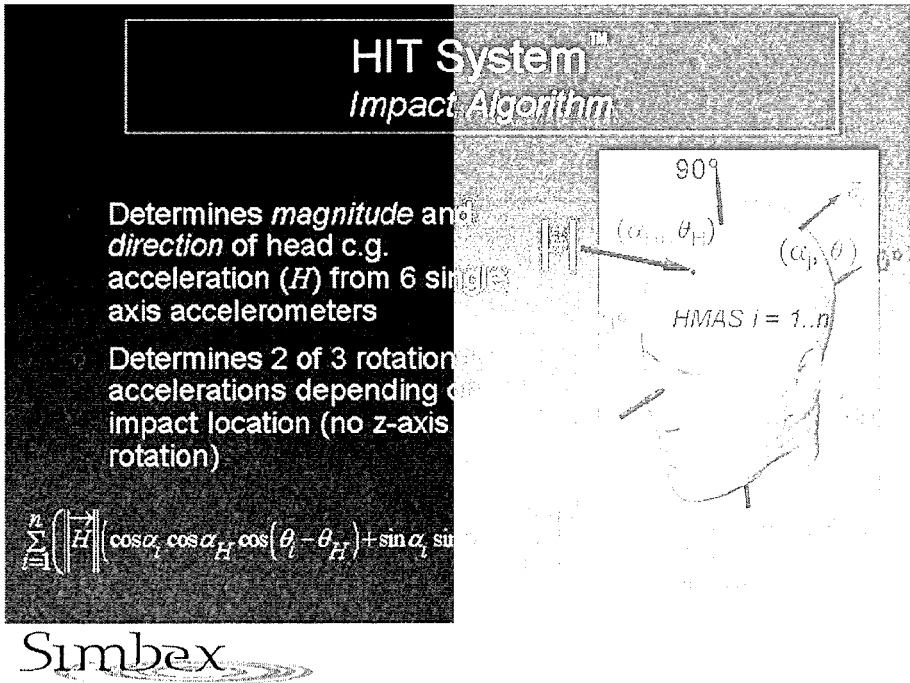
HIT System™
*Impact Algorithm*

Determines *magnitude* and *direction* of head c.g. acceleration ($H$) from 6 single axis accelerometers

Determines 2 of 3 rotational accelerations depending on impact location (no z-axis rotation)

$\sum_{i=1}^{n}\left(\left\|\vec{H}\right\|\left(\cos\alpha_i\cos\alpha_H\cos\left(\theta_i-\theta_H\right)+\sin\alpha_i\sin\right.\right.$ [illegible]

90°

$\left\|\vec{H}\right\|$

$(\alpha_H, \theta_H)$

$(\alpha_i, \theta_i)$

HMAS $i$ = 1..n

Simbex